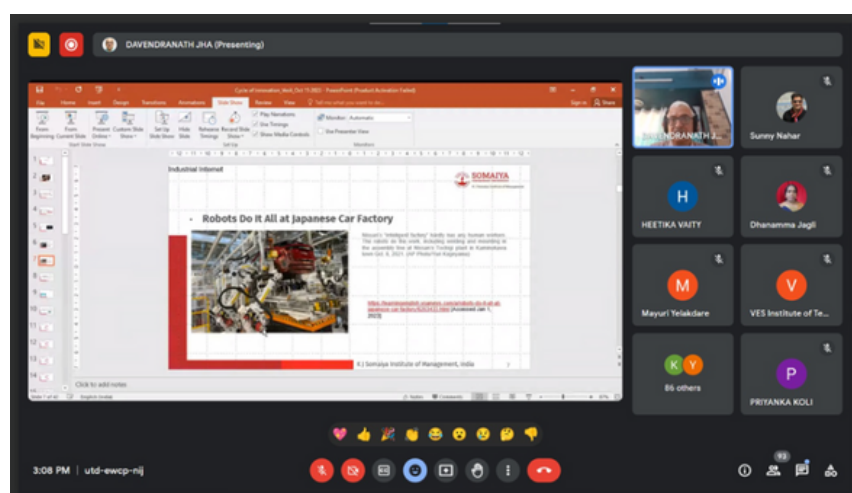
DAVENDRANATH JHA (Presenting)

Cycle of Innovation_Ikoll_Oct 11 2023 - PowerPoint (Product Activation Failed)

File Home Insert Design Transitions Animations Slide Show Review View Tell me what you want to do

From Beginning From Current Slide Present Online Custom Slide Show Set Up Slide Show Hide Slide Rehearse Timings Record Slide Show Play Narrations Use Timings Show Media Controls Monitor: Automatic Use Presenter View

Start Slide Show Set Up Monitors

Industrial Internet

SOMAIYA

Robots Do It All at Japanese Car Factory

Nissan's "intelligent factory" hardly has any human workers. The robots on the line work, including welding and mounting of the assembly line at Nissan's Tochigi plant in Kaminokawa town Oct. 8, 2021. (AP Photo/Yuri Kageyama)

https://learningenglish.voanews.com/a/robots-do-it-all-at-japanese-car-factory/6263415.html [Accessed Jan 1, 2023]

K J Somaiya Institute of Management, India

Click to add notes

DAVENDRANATH J...

Sunny Nahar

H
HEETIKA VAITY

Dhanamma Jagli

M
Mayuri Yelakdare

V
VES Institute of Te...

K Y
86 others

P
PRIYANKA KOLI

3:08 PM | utd-ewcp-nij

93